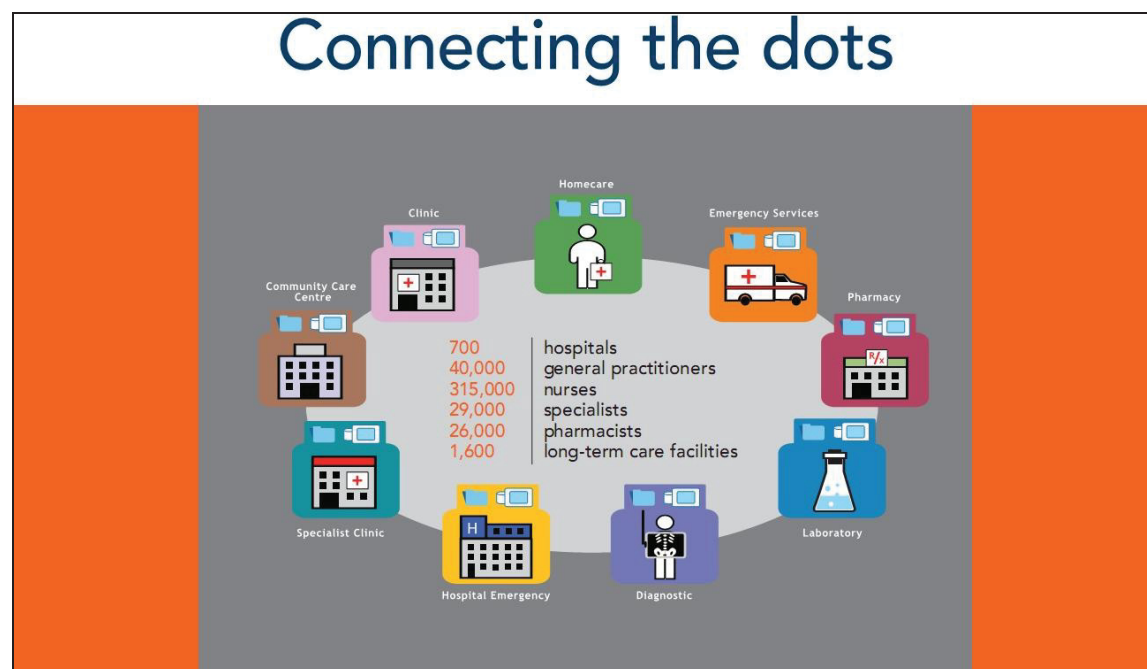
Connecting the dots

Homecare

Clinic

Emergency Services

Community Care Centre

Pharmacy

R/x

| | |
|---|---|
| 700 | hospitals |
| 40,000 | general practitioners |
| 315,000 | nurses |
| 29,000 | specialists |
| 26,000 | pharmacists |
| 1,600 | long-term care facilities |

Specialist Clinic

Laboratory

H

Hospital Emergency

Diagnostic